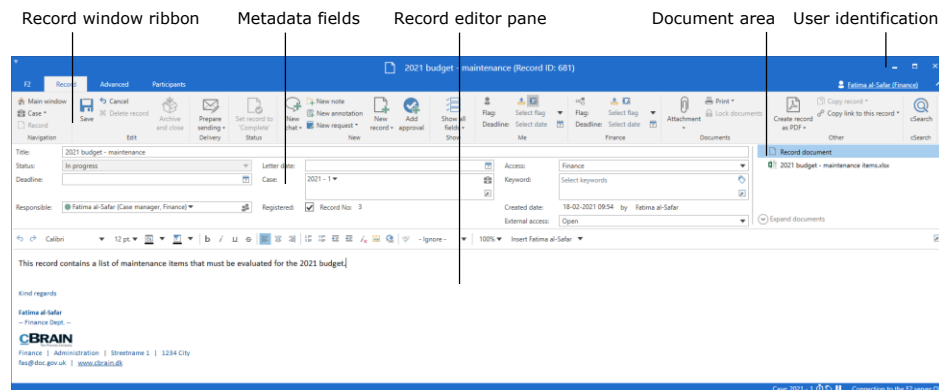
Record window ribbon
Metadata fields
Record editor pane
Document area
User identification

2021 budget - maintenance (Record ID: 681)

F2
Record
Advanced
Participants
Fatima al-Safar (Finance)

Main window
Case
Record
Navigation
Save
Cancel
Delete record
Edit
Archive and close
Prepare sending
Delivery
Set record to 'Complete'
Status
New chat
New note
New annotation
New request
New
New record
Add approval
Show all fields
Show
Flag:
Select flag
Deadline:
Select date
Me
Flag:
Select flag
Deadline:
Select date
Finance
Attachment
Print
Lock documents
Documents
Create record as PDF
Copy record
Copy link to this record
Other
cSearch
cSearch

Title:
2021 budget - maintenance
Status:
In progress
Letter date:
Access:
Finance
Deadline:
Case:
2021 - 1
Keyword:
Select keywords
Responsible:
Fatima al-Safar (Case manager, Finance)
Registered:
Record No:
3
Created date:
18-02-2021 09:54
by
Fatima al-Safar
External access:
Open

Record document
2021 budget - maintenance items.xlsx
Expand documents

Calibri
12 pt.
- Ignore -
100%
Insert Fatima al-Safar

This record contains a list of maintenance items that must be evaluated for the 2021 budget.

Kind regards

Fatima al-Safar
-- Finance Dept. --
CBRAIN
Finance | Administration | Streetname 1 | 1234 City
fas@doc.gov.uk | www.cbrain.dk

Case: 2021 - 1
Connection to the F2 server